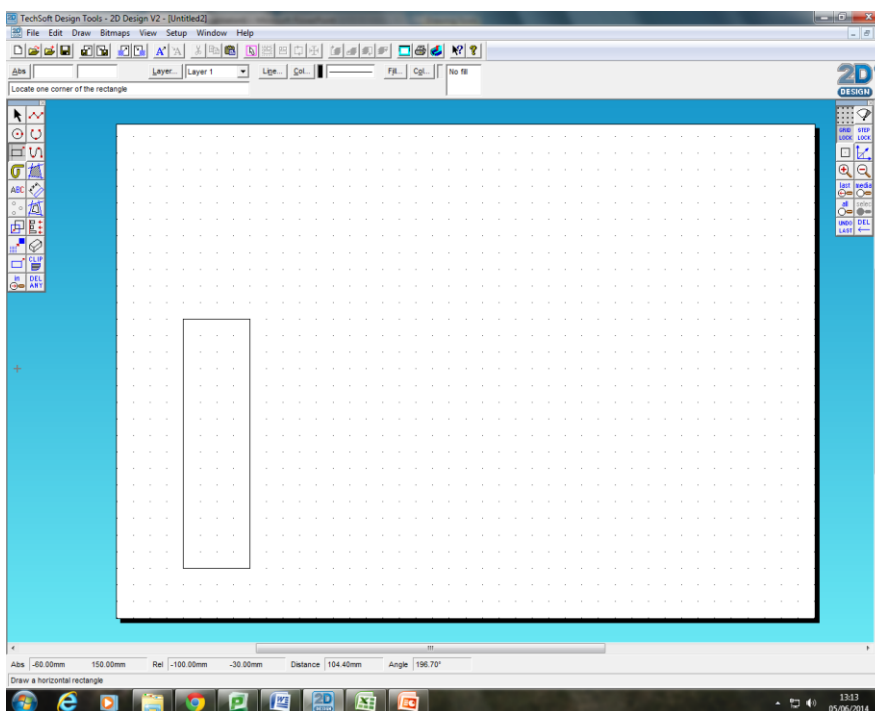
TechSoft Design Tools - 2D Design V2 - [Untitled2]

File Edit Draw Bitmaps View Setup Window Help

Abs

Layer... Layer 1

Line... Col...

Fill... Col...

No fill

Locate one corner of the rectangle

2D DESIGN

ABC

CLIP

DEL ANY

GRID LOCK

STEP LOCK

last

media

all

selec

UNDO LAST

DEL

Abs -60.00mm 150.00mm Rel -100.00mm -30.00mm Distance 104.40mm Angle 196.70°

Draw a horizontal rectangle

13:13
05/06/2014